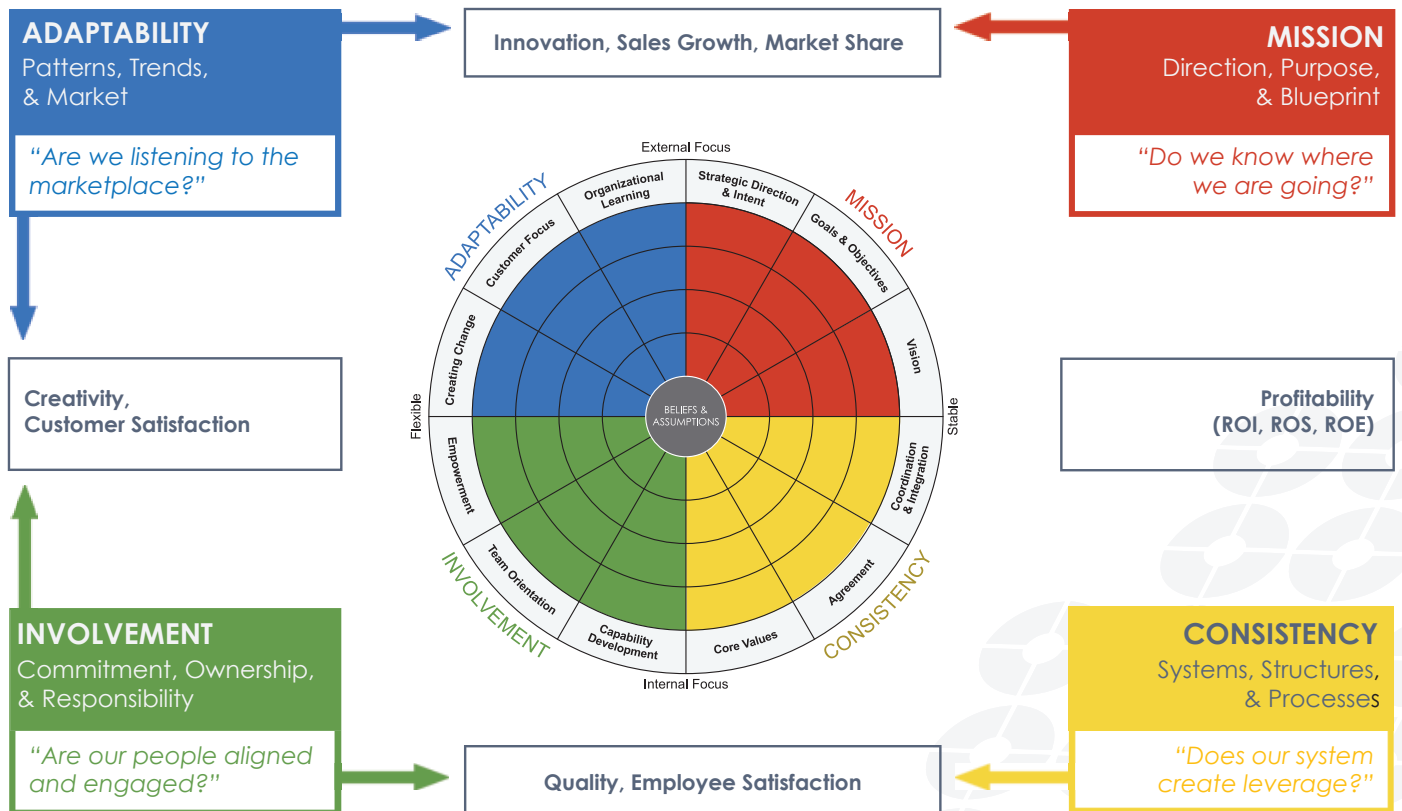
ADAPTABILITY
Patterns, Trends, & Market

"Are we listening to the marketplace?"

Innovation, Sales Growth, Market Share

MISSION
Direction, Purpose, & Blueprint

"Do we know where we are going?"

Creativity, Customer Satisfaction

External Focus

ADAPTABILITY

Organizational Learning

Customer Focus

Creating Change

Strategic Direction & Intent

MISSION

Goals & Objectives

Vision

Flexible

BELIEFS & ASSUMPTIONS

Stable

Empowerment

Team Orientation

INVOLVEMENT

Capability Development

Core Values

Agreement

CONSISTENCY

Coordination & Integration

Internal Focus

Profitability (ROI, ROS, ROE)

INVOLVEMENT
Commitment, Ownership, & Responsibility

"Are our people aligned and engaged?"

Quality, Employee Satisfaction

CONSISTENCY
Systems, Structures, & Processes

"Does our system create leverage?"